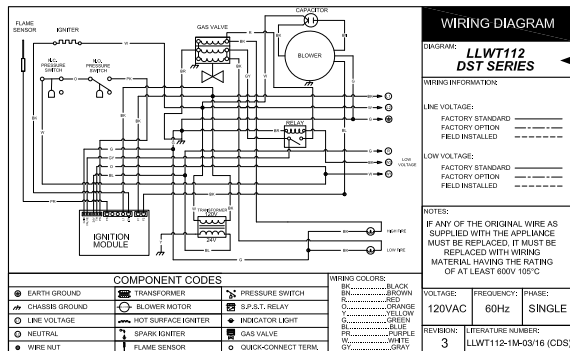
FLAME SENSOR
IGNITER
GAS VALVE
CAPACITOR
BLOWER
N.O. PRESSURE SWITCH
N.C. PRESSURE SWITCH
RELAY
LOW VOLTAGE
TRANSFORMER
120V
24V
IGNITION MODULE
HIGH FIRE
LOW FIRE

WIRING DIAGRAM

DIAGRAM: LLWT112 DST SERIES

WIRING INFORMATION:

LINE VOLTAGE:
FACTORY STANDARD
FACTORY OPTION
FIELD INSTALLED

LOW VOLTAGE:
FACTORY STANDARD
FACTORY OPTION
FIELD INSTALLED

NOTES:
IF ANY OF THE ORIGINAL WIRE AS SUPPLIED WITH THE APPLIANCE MUST BE REPLACED, IT MUST BE REPLACED WITH WIRING MATERIAL HAVING THE RATING OF AT LEAST 600V 105°C

COMPONENT CODES

| | | |
|---|---|---|
| EARTH GROUND | TRANSFORMER | PRESSURE SWITCH |
| CHASSIS GROUND | BLOWER MOTOR | S.P.S.T. RELAY |
| LINE VOLTAGE | HOT SURFACE IGNITER | INDICATOR LIGHT |
| NEUTRAL | SPARK IGNITER | GAS VALVE |
| WIRE NUT | FLAME SENSOR | QUICK-CONNECT TERM. |

WIRING COLORS:
BK.........BLACK
BN.........BROWN
R.........RED
O.........ORANGE
Y.........YELLOW
G.........GREEN
BL.........BLUE
PR.........PURPLE
W.........WHITE
GY.........GRAY

| VOLTAGE: | FREQUENCY: | PHASE: |
|---|---|---|
| 120VAC | 60Hz | SINGLE |

| REVISION: | LITERATURE NUMBER: |
|---|---|
| 3 | LLWT112-1M-03/16 (CDS) |